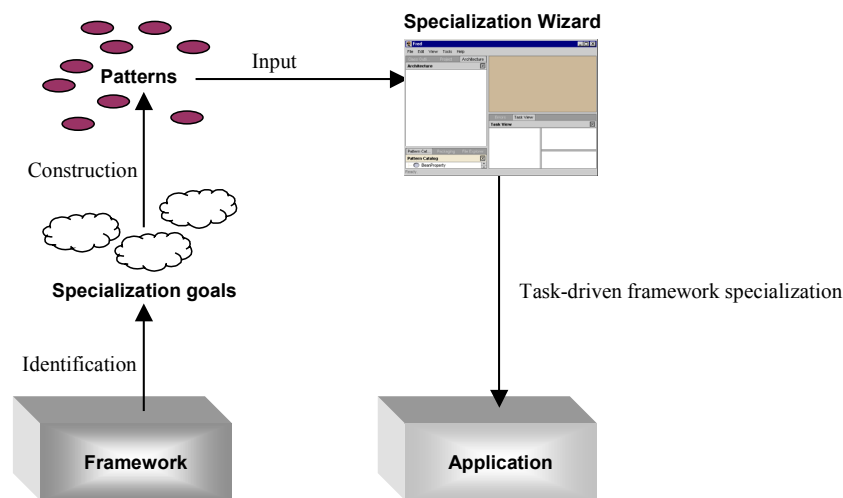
Specialization Wizard

Patterns

Input

Fred

File Edit View Tools Help

Architecture

Architecture

Task View

Task View

Pattern Cat.

Pattern Catalog

BeanProperty

Construction

Specialization goals

Task-driven framework specialization

Identification

Framework

Application